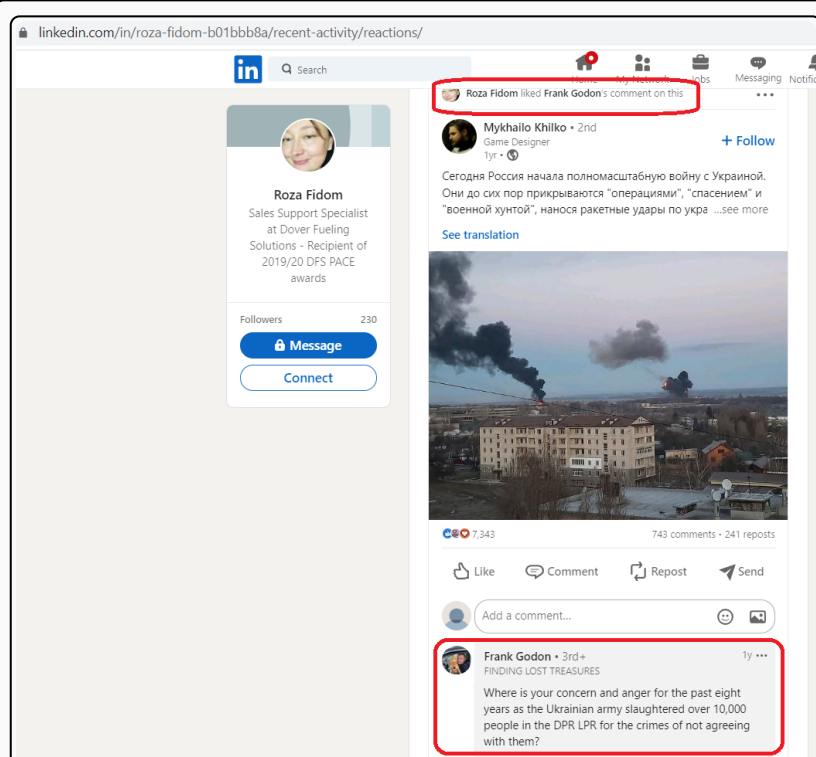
linkedin.com/in/roza-fidom-b01bbb8a/recent-activity/reactions/

in Search

Home My Network Jobs Messaging Notifi

Roza Fidom liked Frank Godon's comment on this

Mykhailo Khilko • 2nd
Game Designer
1yr •

+ Follow

Сегодня Россия начала полномасштабную войну с Украиной. Они до сих пор прикрываются "операциями", "спасением" и "военной хунтой", нанося ракетные удары по укра ...see more

See translation

Roza Fidom
Sales Support Specialist at Dover Fueling Solutions - Recipient of 2019/20 DFS PACE awards

Followers 230

Message

Connect

7,343

743 comments • 241 reposts

Like Comment Repost Send

Add a comment...

Frank Godon • 3rd+
FINDING LOST TREASURES
1y •••

Where is your concern and anger for the past eight years as the Ukrainian army slaughtered over 10,000 people in the DPR LPR for the crimes of not agreeing with them?